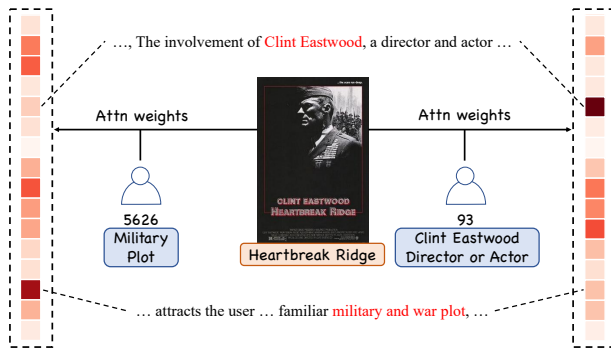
…, The involvement of Clint Eastwood, a director and actor …

Attn weights

Attn weights

CLINT EASTWOOD
HEARTBREAK RIDGE

5626
Military Plot

Heartbreak Ridge

93
Clint Eastwood Director or Actor

… attracts the user … familiar military and war plot, …